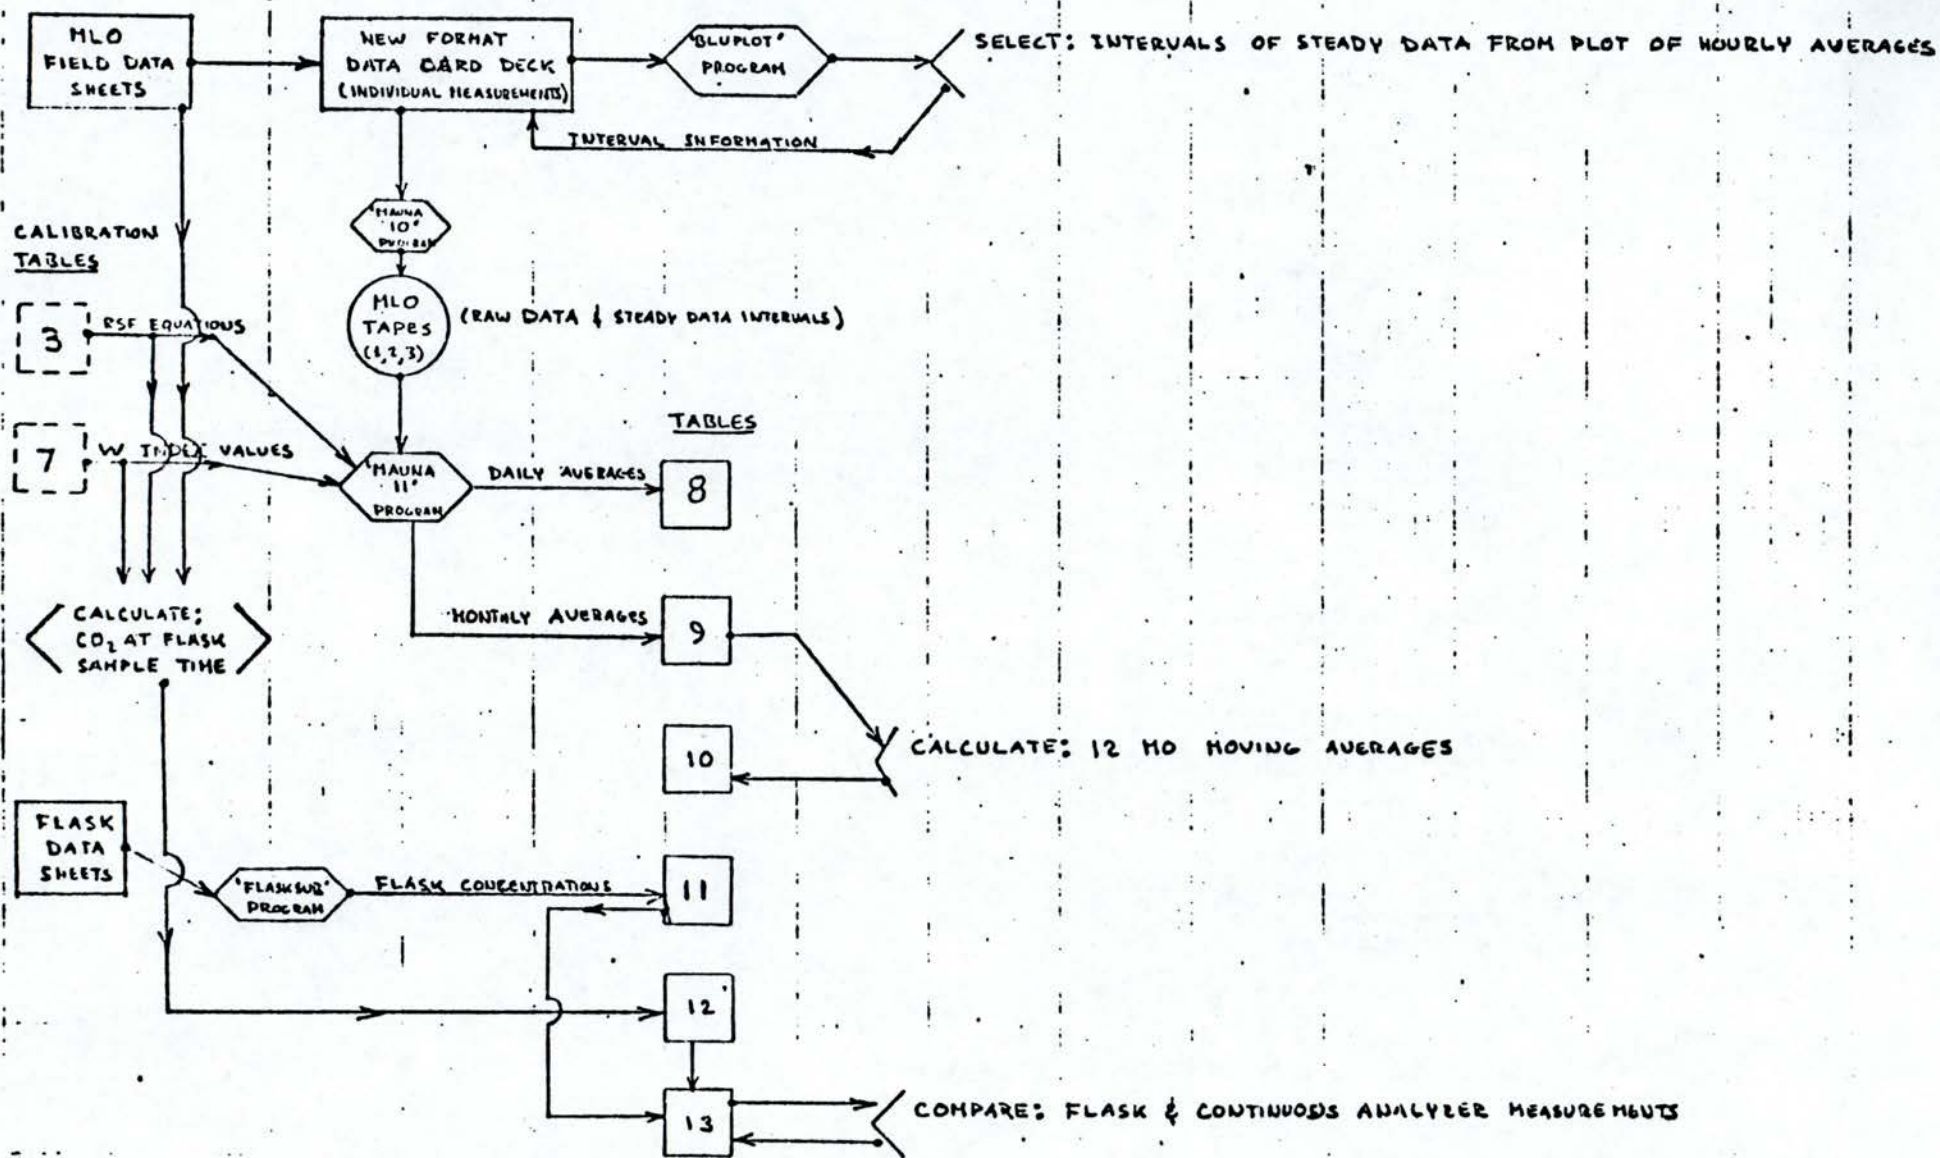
MLO FIELD DATA SHEETS

NEW FORMAT DATA CARD DECK (INDIVIDUAL MEASUREMENTS)

'BLUPLOT' PROGRAM

SELECT: INTERVALS OF STEADY DATA FROM PLOT OF HOURLY AVERAGES

INTERVAL INFORMATION

'MAUNA 10' PROGRAM

CALIBRATION TABLES

MLO TAPES (1,2,3)

(RAW DATA & STEADY DATA INTERVALS)

3

RSF EQUATIONS

TABLES

7

W INDEX VALUES

'MAUNA 11' PROGRAM

DAILY AVERAGES

8

CALCULATE: $CO_2$ AT FLASK SAMPLE TIME

MONTHLY AVERAGES

9

10

CALCULATE: 12 MO MOVING AVERAGES

FLASK DATA SHEETS

'FLASKSUB' PROGRAM

FLASK CONCENTRATIONS

11

12

13

COMPARE: FLASK & CONTINUOUS ANALYZER MEASUREMENTS